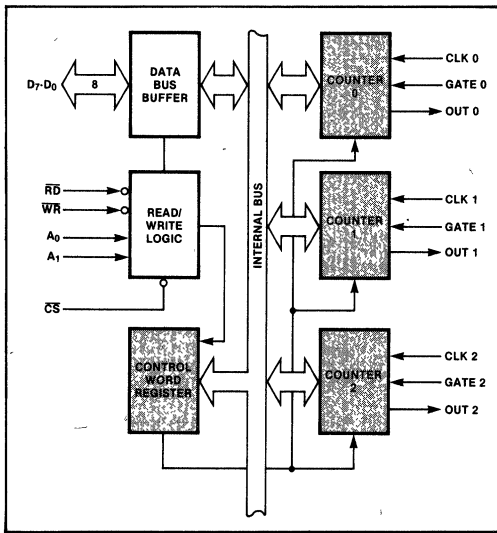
$D_7$-$D_0$

8

DATA BUS BUFFER

$\overline{RD}$

$\overline{WR}$

$A_0$

$A_1$

READ/ WRITE LOGIC

$\overline{CS}$

CONTROL WORD REGISTER

INTERNAL BUS

COUNTER 0

CLK 0

GATE 0

OUT 0

COUNTER 1

CLK 1

GATE 1

OUT 1

COUNTER 2

CLK 2

GATE 2

OUT 2